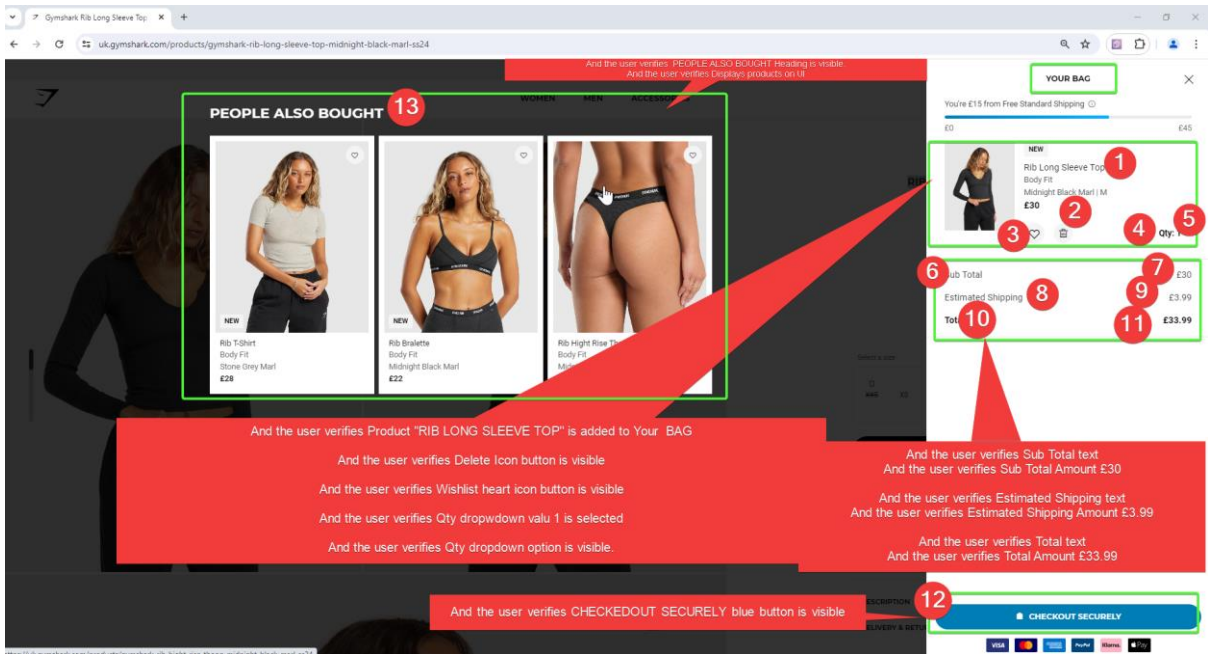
Gymshark Rib Long Sleeve Top ×
+
uk.gymshark.com/products/gymshark-rib-long-sleeve-top-midnight-black-marl-ss24

And the user verifies PEOPLE ALSO BOUGHT Heading is visible
And the user verifies Displays products on UI

WOMEN MEN ACCESSORIES

PEOPLE ALSO BOUGHT 13

NEW
Rib T-Shirt
Body Fit
Stone Grey Marl
£28

NEW
Rib Bralette
Body Fit
Midnight Black Marl
£22

Rib Hight Rise Th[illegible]
Body Fit
Midn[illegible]

YOUR BAG

You're £15 from Free Standard Shipping
£0 £45

NEW
Rib Long Sleeve Top 1
Body Fit
Midnight Black Marl | M
£30
2
3 4 Qty: 5

6 Sub Total 7 £30
Estimated Shipping 8 9 £3.99
Total 10 11 £33.99

And the user verifies Product "RIB LONG SLEEVE TOP" is added to Your BAG
And the user verifies Delete Icon button is visible
And the user verifies Wishlist heart icon button is visible
And the user verifies Qty dropwdown valu 1 is selected
And the user verifies Qty dropdown option is visible.

And the user verifies Sub Total text
And the user verifies Sub Total Amount £30

And the user verifies Estimated Shipping text
And the user verifies Estimated Shipping Amount £3.99

And the user verifies Total text
And the user verifies Total Amount £33.99

And the user verifies CHECKEDOUT SECURELY blue button is visible

12
CHECKOUT SECURELY